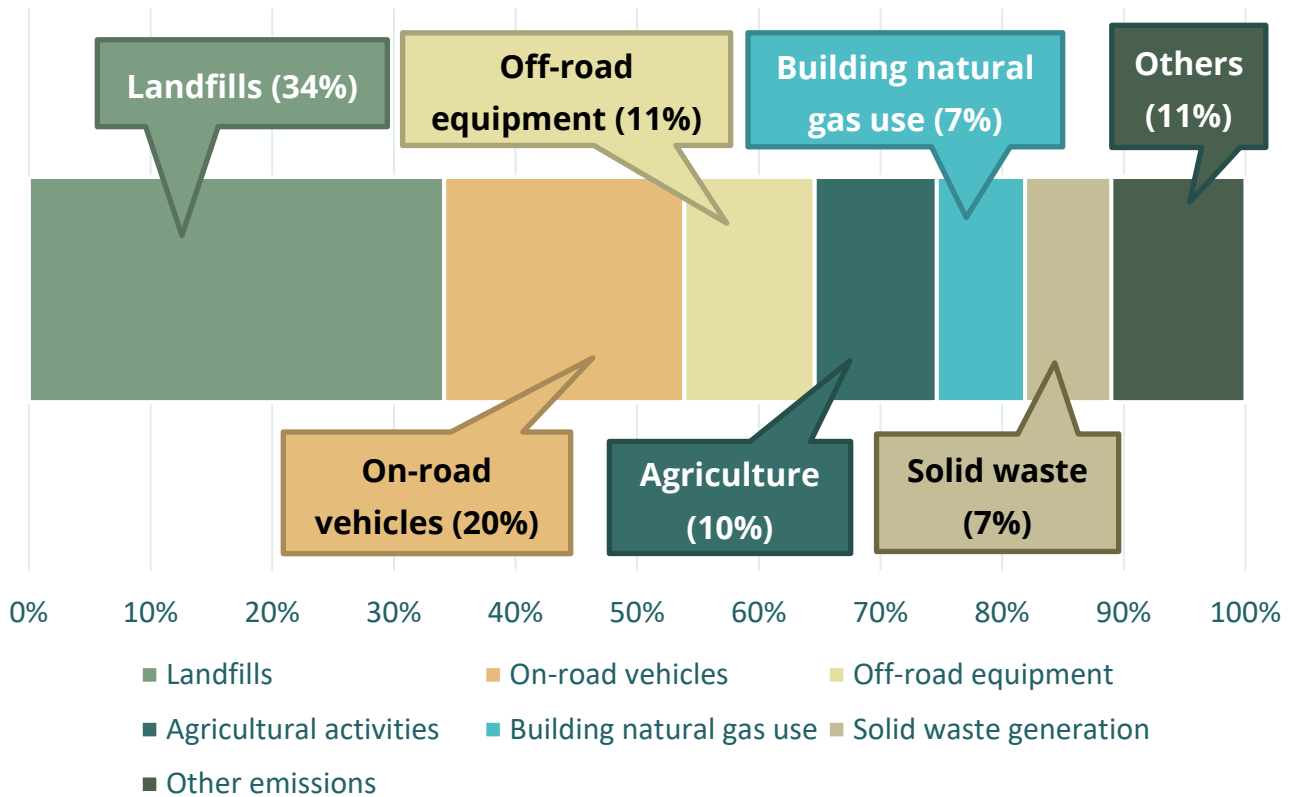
Landfills (34%)

Off-road equipment (11%)

Building natural gas use (7%)

Others (11%)

On-road vehicles (20%)

Agriculture (10%)

Solid waste (7%)

0% 10% 20% 30% 40% 50% 60% 70% 80% 90% 100%

Landfills
On-road vehicles
Off-road equipment
Agricultural activities
Building natural gas use
Solid waste generation
Other emissions